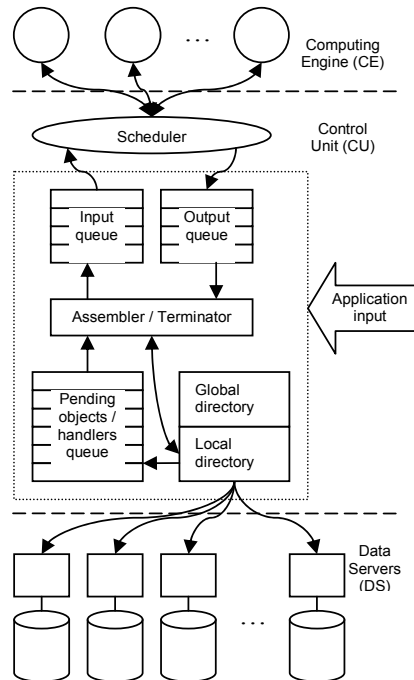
...

Computing Engine (CE)

Scheduler

Control Unit (CU)

Input queue

Output queue

Application input

Assembler / Terminator

Pending objects / handlers queue

Global directory

Local directory

Data Servers (DS)

...